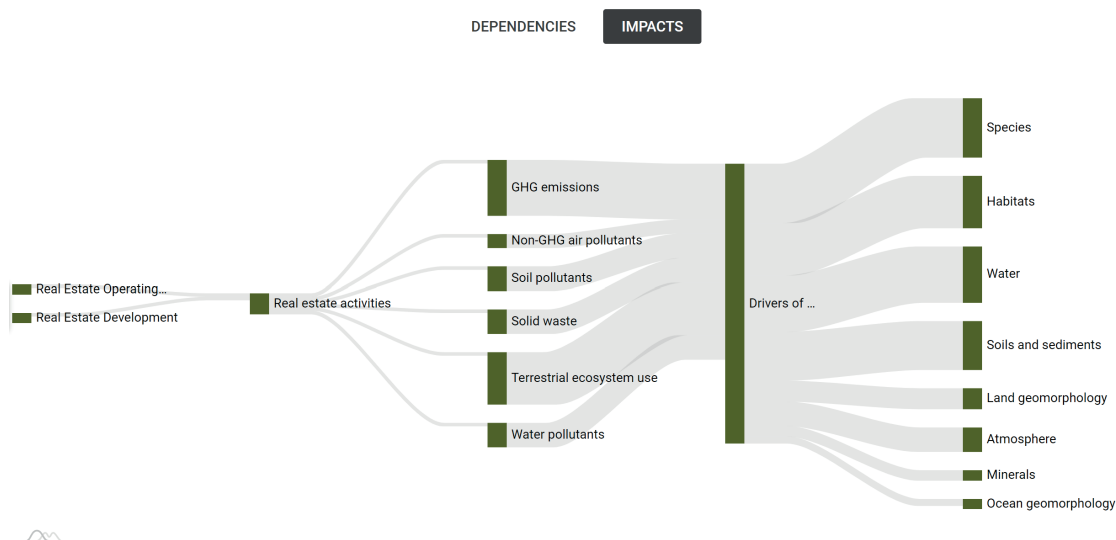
DEPENDENCIES IMPACTS

Real Estate Operating…
Real Estate Development

Real estate activities

GHG emissions
Non-GHG air pollutants
Soil pollutants
Solid waste
Terrestrial ecosystem use
Water pollutants

Drivers of …

Species
Habitats
Water
Soils and sediments
Land geomorphology
Atmosphere
Minerals
Ocean geomorphology